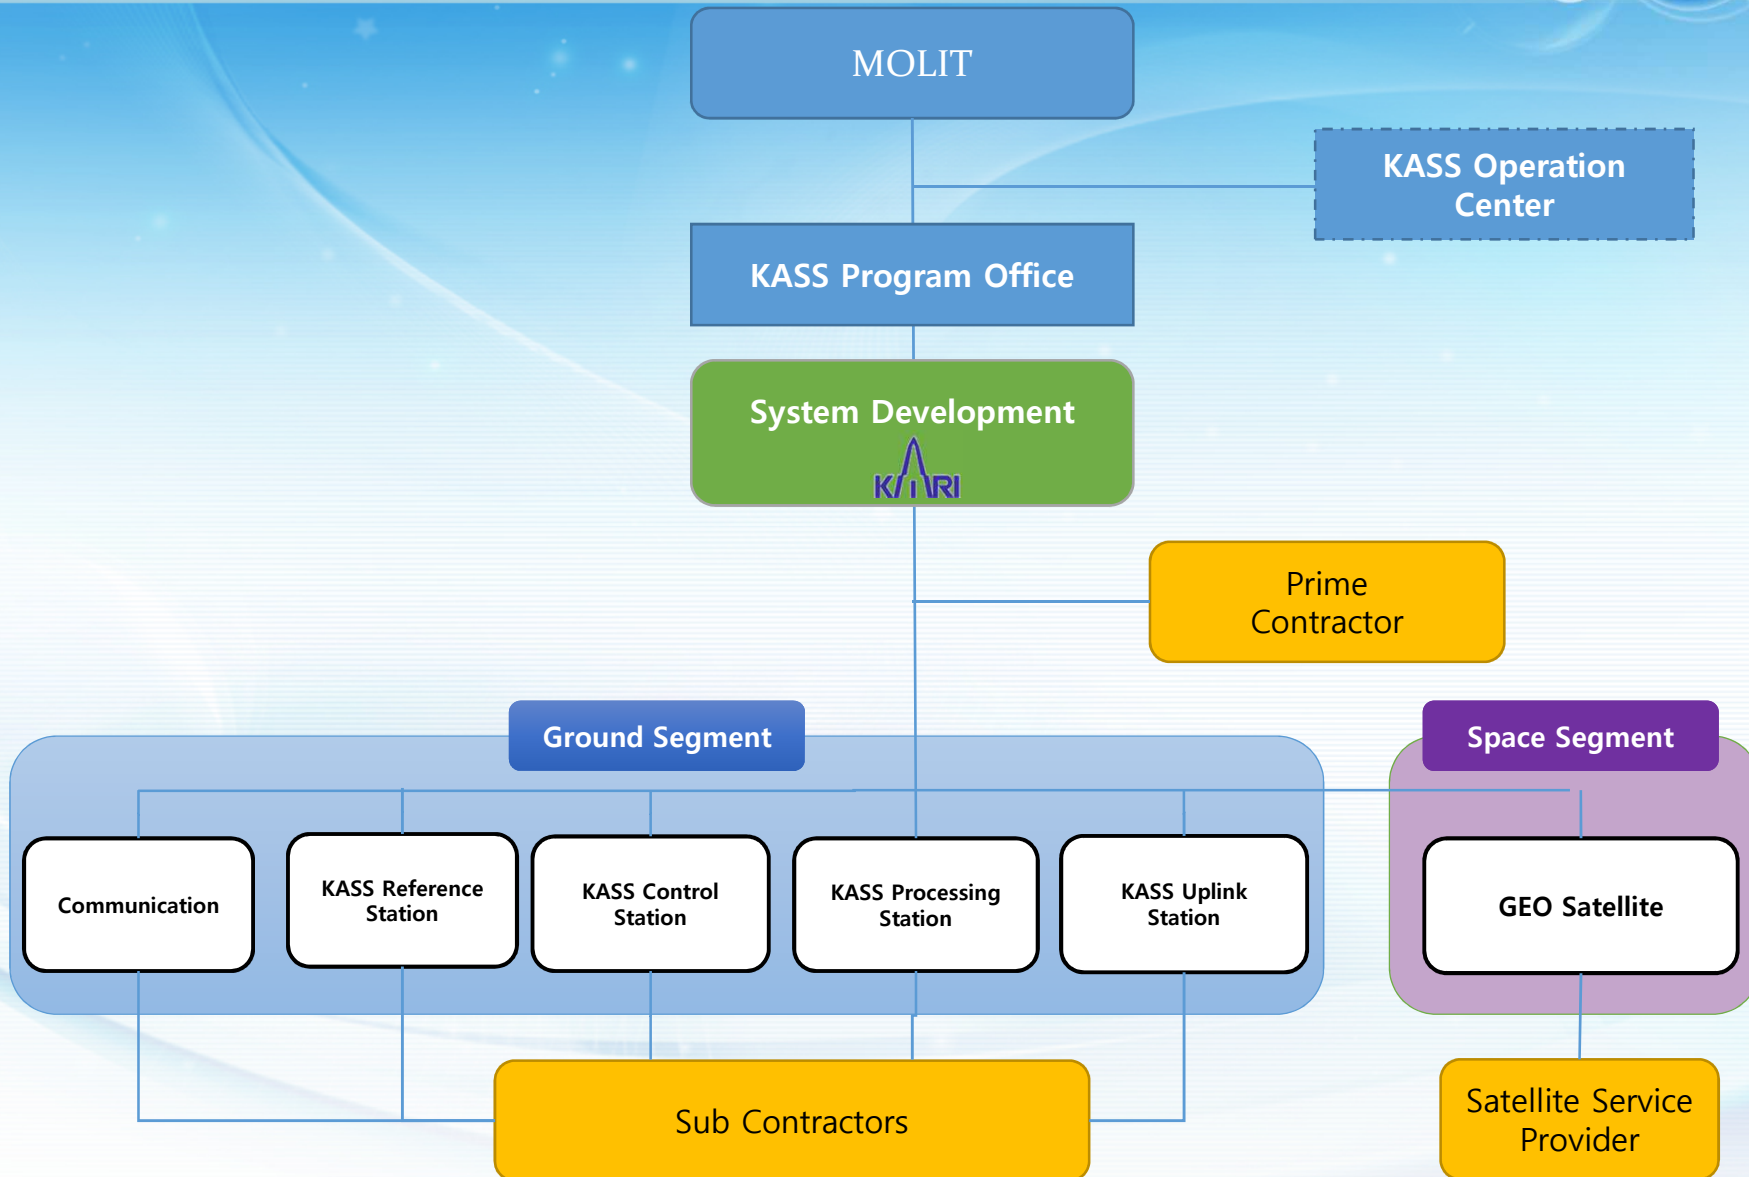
MOLIT

KASS Operation Center

KASS Program Office

System Development

KARI

Prime Contractor

Ground Segment

Space Segment

Communication

KASS Reference Station

KASS Control Station

KASS Processing Station

KASS Uplink Station

GEO Satellite

Sub Contractors

Satellite Service Provider